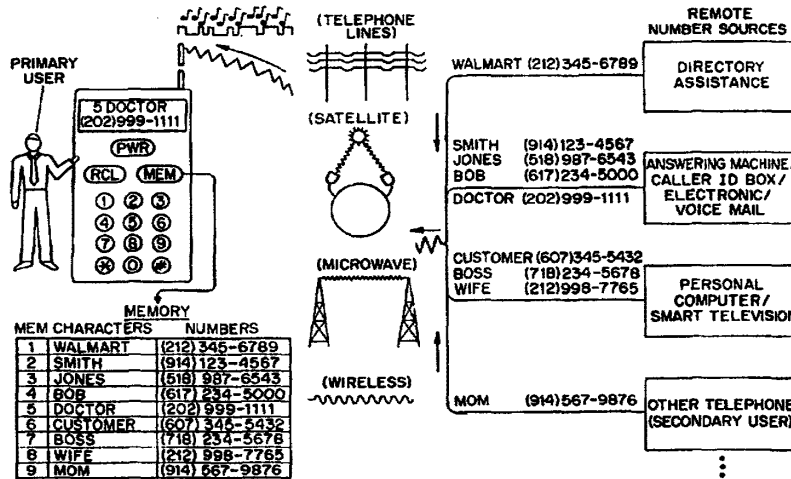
PRIMARY USER

5 DOCTOR
(202)999-1111

PWR

RCL

MEM

1 2 3
4 5 6
7 8 9
* 0 #

MEMORY

| MEM | CHARACTERS | NUMBERS |
|---|---|---|
| 1 | WALMART | (212) 345-6789 |
| 2 | SMITH | (914) 123-4567 |
| 3 | JONES | (518) 987-6543 |
| 4 | BOB | (617) 234-5000 |
| 5 | DOCTOR | (202) 999-1111 |
| 6 | CUSTOMER | (607) 345-5432 |
| 7 | BOSS | (718) 234-5678 |
| 8 | WIFE | (212) 998-7765 |
| 9 | MOM | (914) 567-9876 |

(TELEPHONE LINES)

(SATELLITE)

(MICROWAVE)

(WIRELESS)

WALMART (212)345-6789

SMITH (914)123-4567
JONES (518)987-6543
BOB (617)234-5000
DOCTOR (202)999-1111

CUSTOMER (607)345-5432
BOSS (718)234-5678
WIFE (212)998-7765

MOM (914)567-9876

REMOTE NUMBER SOURCES

DIRECTORY ASSISTANCE

ANSWERING MACHINE/ CALLER ID BOX/ ELECTRONIC/ VOICE MAIL

PERSONAL COMPUTER/ SMART TELEVISION

OTHER TELEPHONE (SECONDARY USER)

⋮